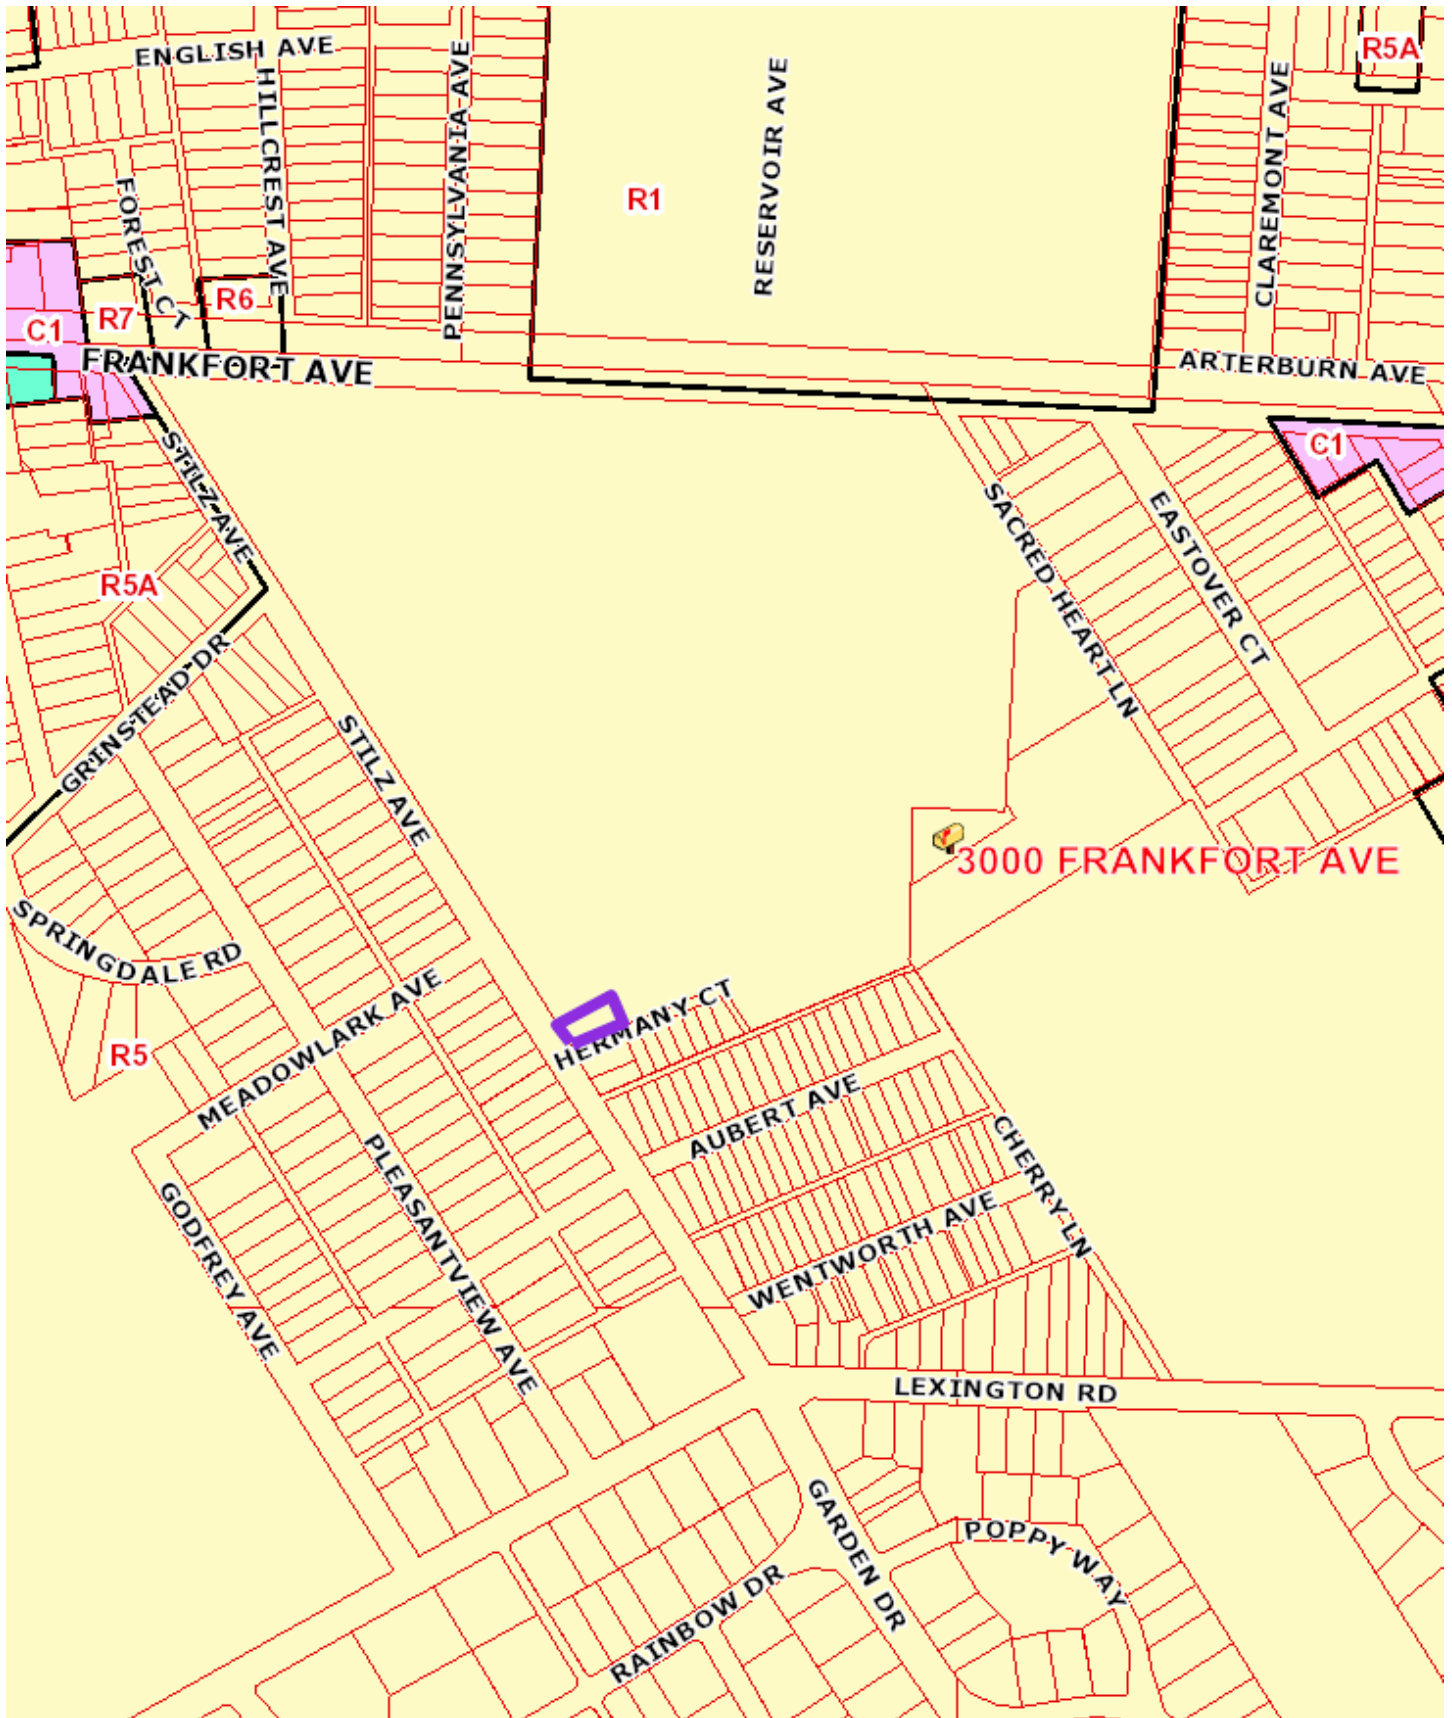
ENGLISH AVE
HILLCREST AVE
PENNSYLVANIA AVE
RESERVOIR AVE
R5A
CLAREMONT AVE
R1
FOREST CT
R6
C1
R7
FRANKFORT AVE
ARTERBURN AVE
C1
STILZ AVE
SACRED HEART LN
EASTOVER CT
R5A
GRINSTEAD DR
STILZ AVE
3000 FRANKFORT AVE
SPRINGDALE RD
HERMANY CT
R5
MEADOWLARK AVE
AUBERT AVE
CHERRY LN
PLEASANTVIEW AVE
WENTWORTH AVE
GODFREY AVE
LEXINGTON RD
GARDEN DR
POPPY WAY
RAINBOW DR